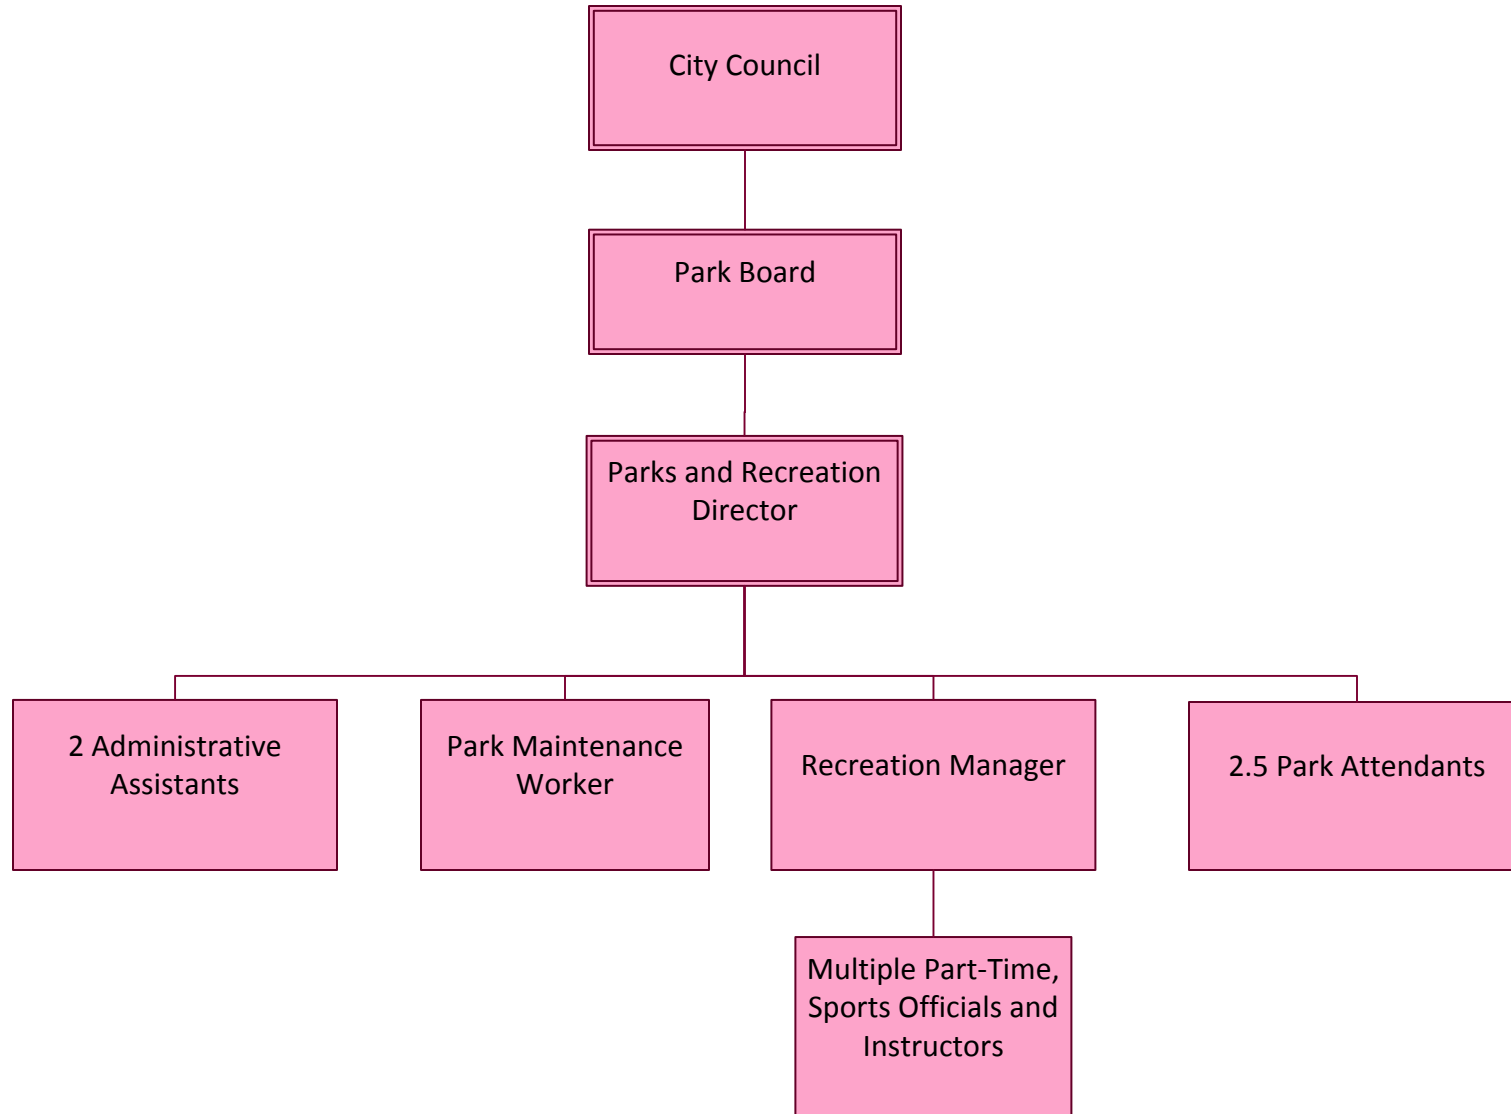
City Council

Park Board

Parks and Recreation Director

2 Administrative Assistants

Park Maintenance Worker

Recreation Manager

2.5 Park Attendants

Multiple Part-Time, Sports Officials and Instructors